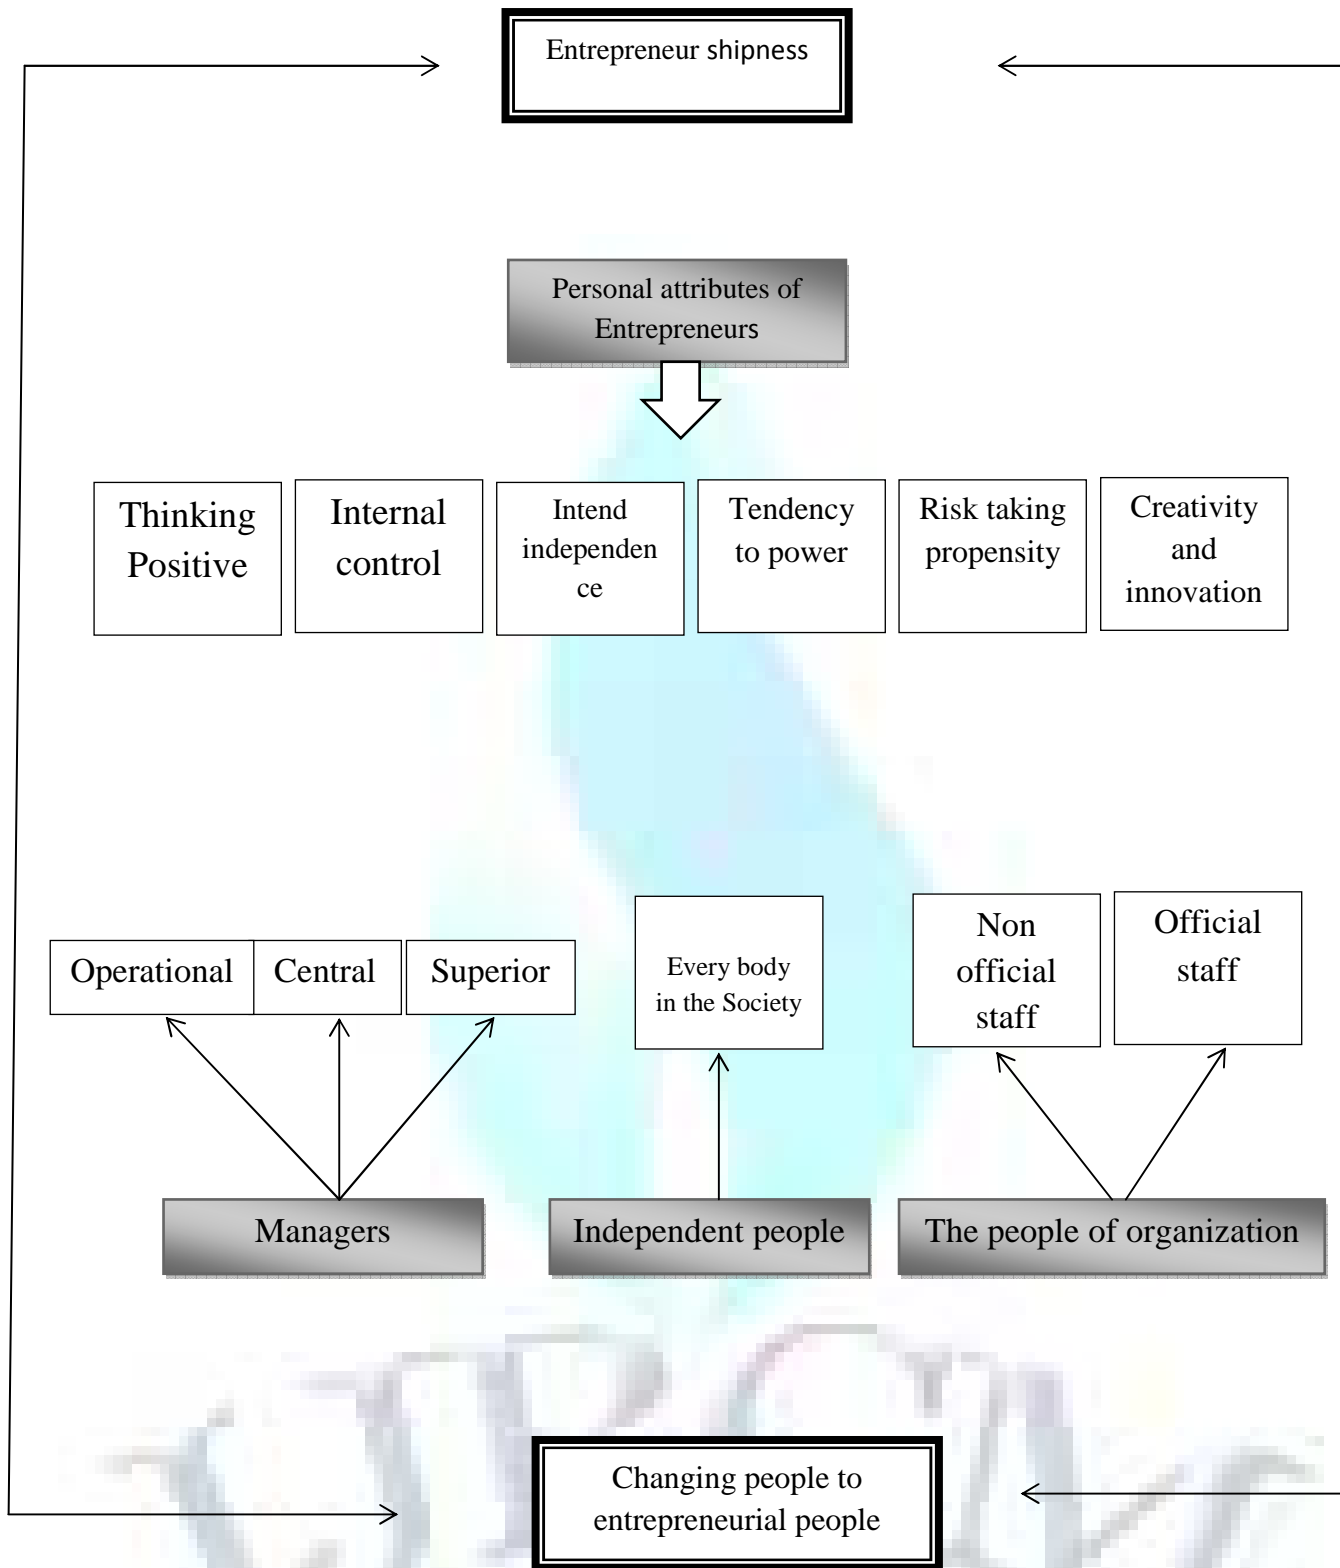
Entrepreneur shipness

Personal attributes of Entrepreneurs

Thinking Positive

Internal control

Intend independence

Tendency to power

Risk taking propensity

Creativity and innovation

Operational

Central

Superior

Every body in the Society

Non official staff

Official staff

Managers

Independent people

The people of organization

Changing people to entrepreneurial people